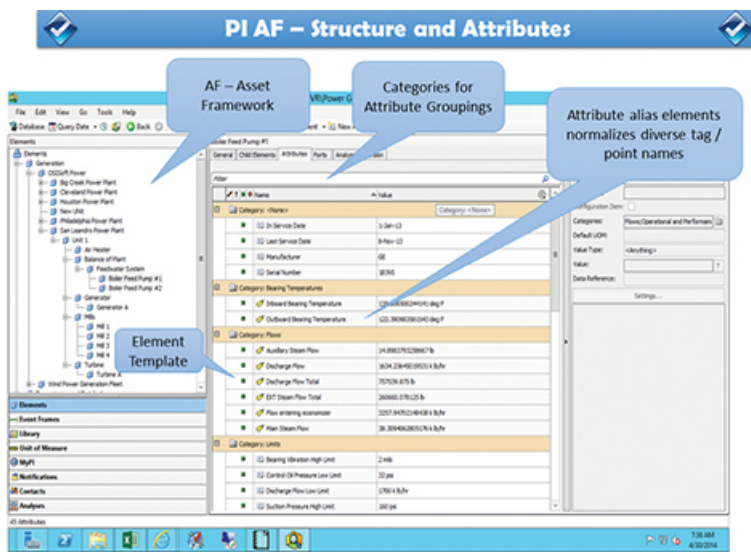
PI AF – Structure and Attributes

AF – Asset Framework

Categories for Attribute Groupings

Attribute alias elements normalizes diverse tag / point names

Element Template

File Edit View Go Tools Help

Database Query Date Back

Elements

Elements
Generation
OSIsoft Power
Big Creek Power Plant
Cleveland Power Plant
Houston Power Plant
New Unit
Philadelphia Power Plant
San Leandro Power Plant
Unit 1
Air Heater
Balance of Plant
Feedwater System
Boiler Feed Pump #1
Boiler Feed Pump #2
Generator
Generator A
Mills
Mill 1
Mill 2
Mill 3
Mill 4
Turbine
Turbine A
Wind Power Generation Fleet

Elements
Event Frames
Library
Unit of Measure
MyPI
Notifications
Contacts
Analyses

45 Attributes

Boiler Feed Pump #1

General Child Elements Attributes Ports Analyses

Filter

Name Value

Category: <None> Category: <None>
In Service Date 1-Jan-13
Last Service Date 8-Nov-13
Manufacturer GE
Serial Number 1E3N5
Category: Bearing Temperatures
Inboard Bearing Temperature 139.6 deg F
Outboard Bearing Temperature 122.3 deg F
Category: Flows
Auxiliary Steam Flow 14.8 lb
Discharge Flow 1634.2 lb/hr
Discharge Flow Total 757536.875 lb
EXT Steam Flow Total 260665.078125 lb
Flow entering economizer 3257.9 lb/hr
Main Steam Flow 38.3 lb/hr
Category: Limits
Bearing Vibration High Limit 2 mils
Control Oil Pressure Low Limit 32 psi
Discharge Flow Low Limit 1700 k lb/hr
Suction Pressure High Limit 160 psi

Configuration Item:
Categories: Flows;Operational and Performan
Default UOM:
Value Type: <Anything>
Value:
Data Reference:
Settings...

7:36 AM
4/30/2014